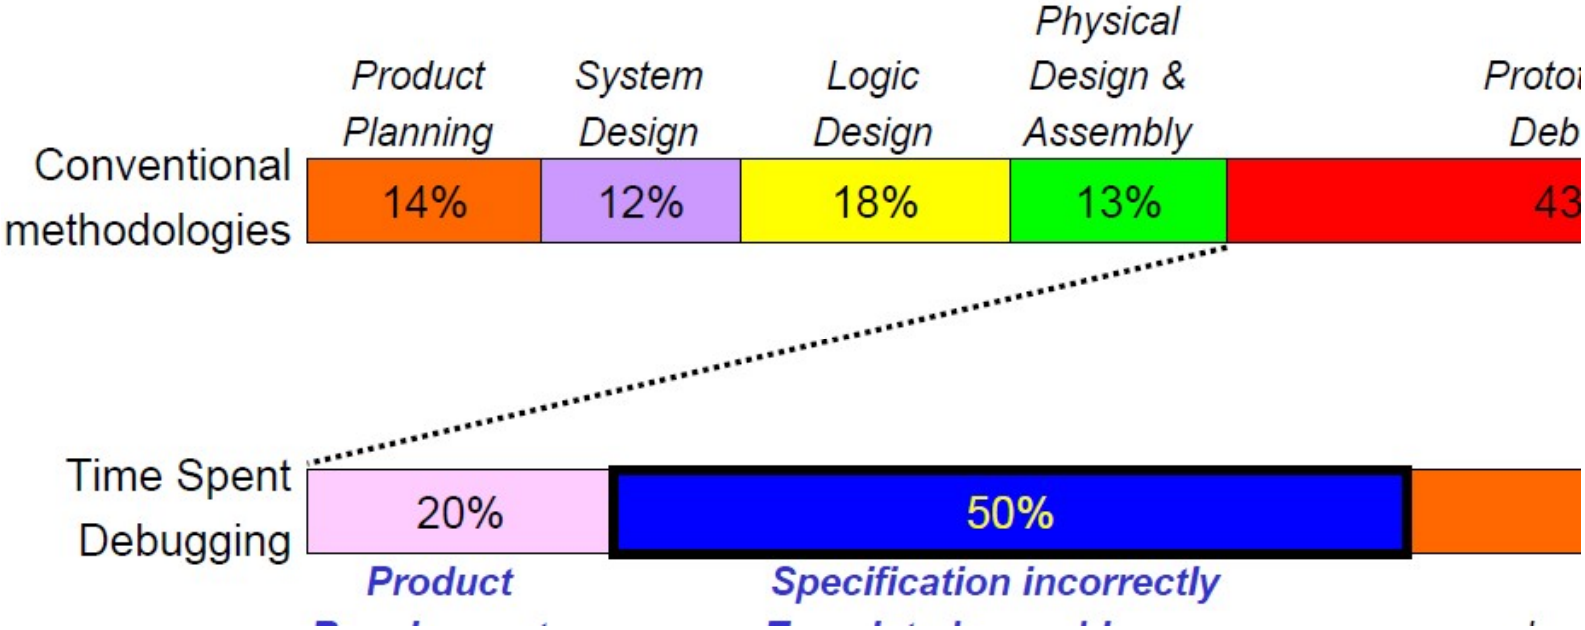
Product Planning

System Design

Logic Design

Physical Design & Assembly

Proto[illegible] Deb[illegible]

Conventional methodologies

14%

12%

18%

13%

43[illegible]

Time Spent Debugging

20%

50%

Product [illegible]

Specification incorrectly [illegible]